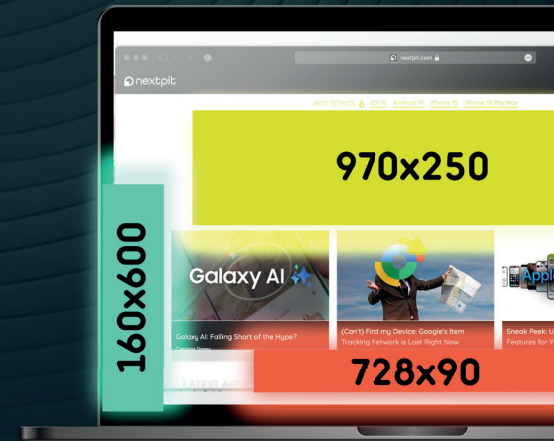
nextpit.com

nextpit

HOT TOPICS iOS 18 Android 15 iPhone 15 iPhone 15 Pro Max

970x250

160x600

Galaxy AI

Galaxy AI: Falling Short of the Hype?

(Can't) Find my Device: Google's Item Tracking Network is Lost Right Now

Apple

Sneak Peek: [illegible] Features for Y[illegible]

LATEST ART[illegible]

728x90